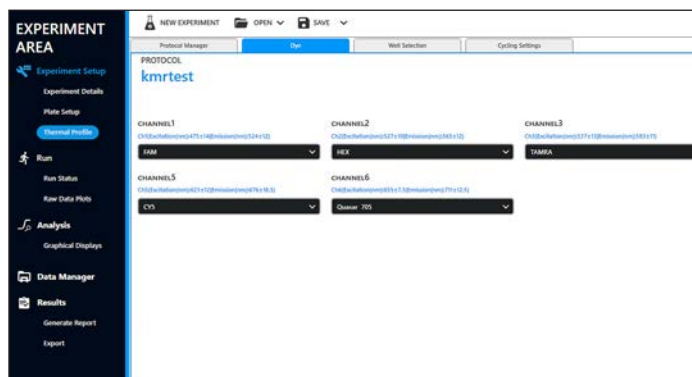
EXPERIMENT AREA

Experiment Setup

Experiment Details

Plate Setup

Thermal Profile

Run

Run Status

Raw Data Plots

Analysis

Graphical Displays

Data Manager

Results

Generate Report

Export

NEW EXPERIMENT

OPEN

SAVE

Protocol Manager

Dye

Well Selection

Cycling Settings

PROTOCOL

kmrtest

CHANNEL1

Ch1(Excitation(nm):475±14|Emission(nm):524±12)

FAM

CHANNEL2

Ch2(Excitation(nm):527±10|Emission(nm):565±12)

HEX

CHANNEL3

Ch3(Excitation(nm):527±15|Emission(nm):593±15)

TAMRA

CHANNEL5

Ch5(Excitation(nm):621±12|Emission(nm):676±16.5)

CY5

CHANNEL6

Ch6(Excitation(nm):655±7.5|Emission(nm):711±12.5)

Quasar 705